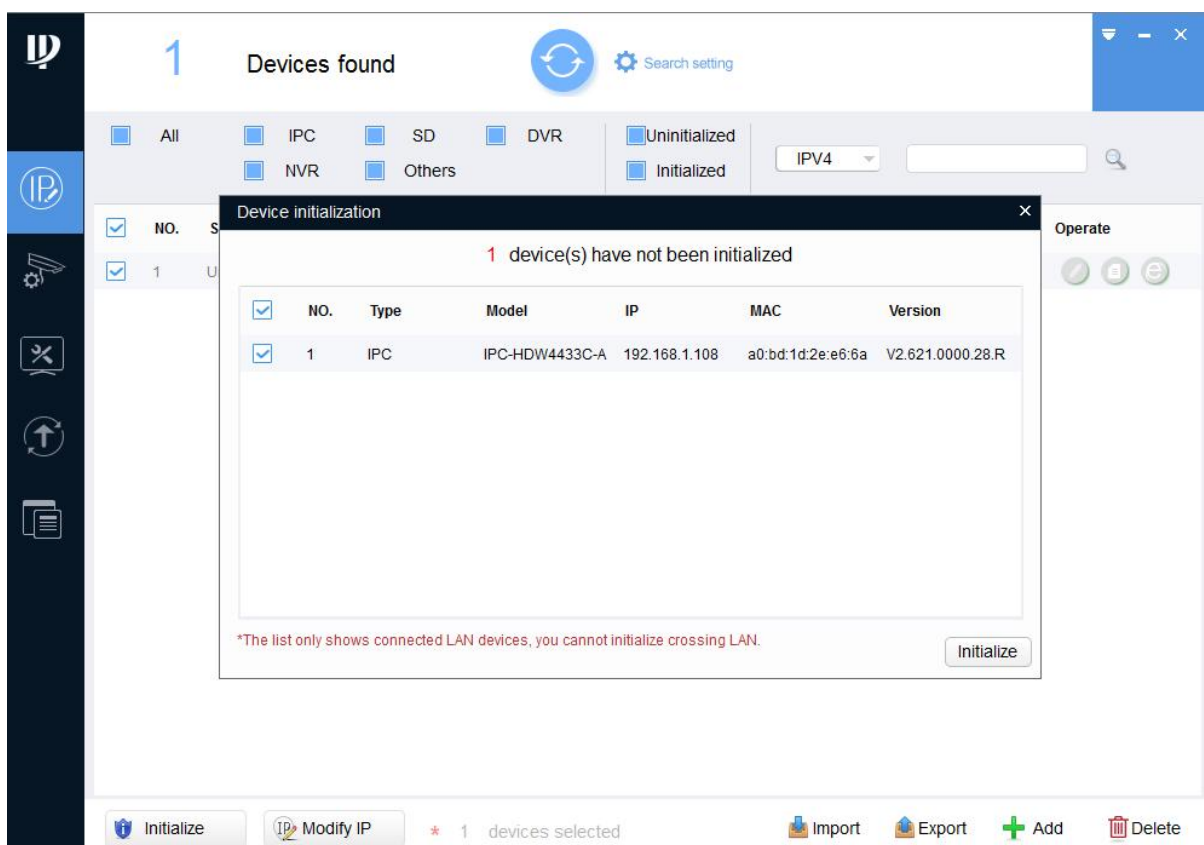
1 Devices found

Search setting

All IPC SD DVR Uninitialized
NVR Others Initialized

IPV4

NO. S Operate

1 U

Device initialization ×

1 device(s) have not been initialized

| NO. | Type | Model | IP | MAC | Version |
|---|---|---|---|---|---|
| 1 | IPC | IPC-HDW4433C-A | 192.168.1.108 | a0:bd:1d:2e:e6:6a | V2.621.0000.28.R |

*The list only shows connected LAN devices, you cannot initialize crossing LAN.

Initialize

Initialize Modify IP * 1 devices selected Import Export Add Delete